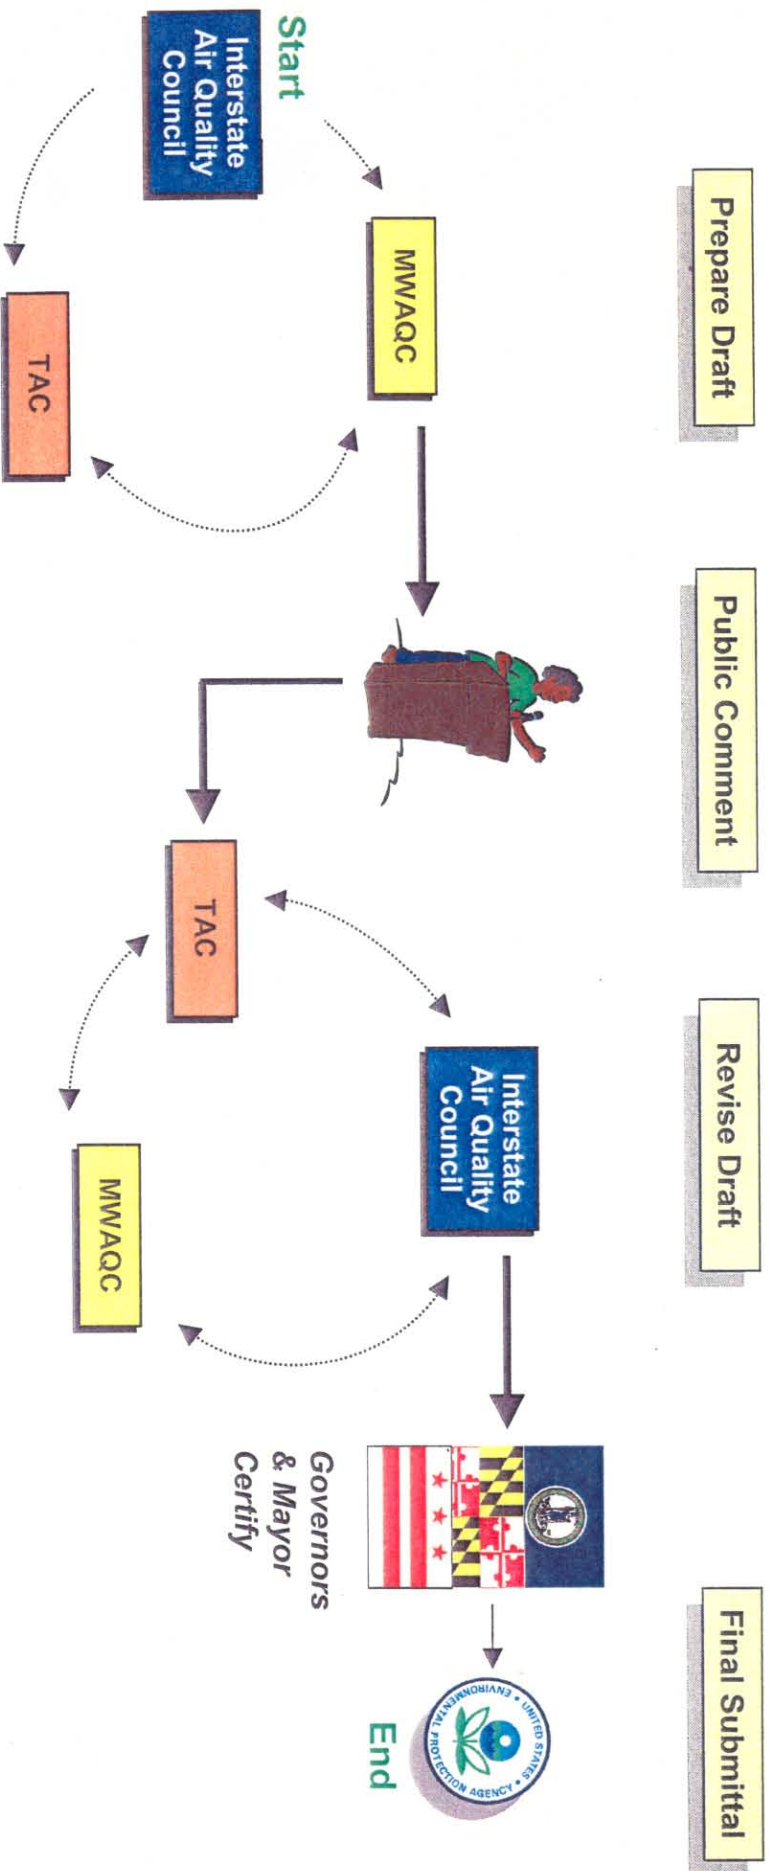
Prepare Draft

Public Comment

Revise Draft

Final Submittal

Start

Interstate Air Quality Council

MWAQC

TAC

TAC

Interstate Air Quality Council

MWAQC

Governors & Mayor Certify

UNITED STATES • ENVIRONMENTAL PROTECTION AGENCY

End